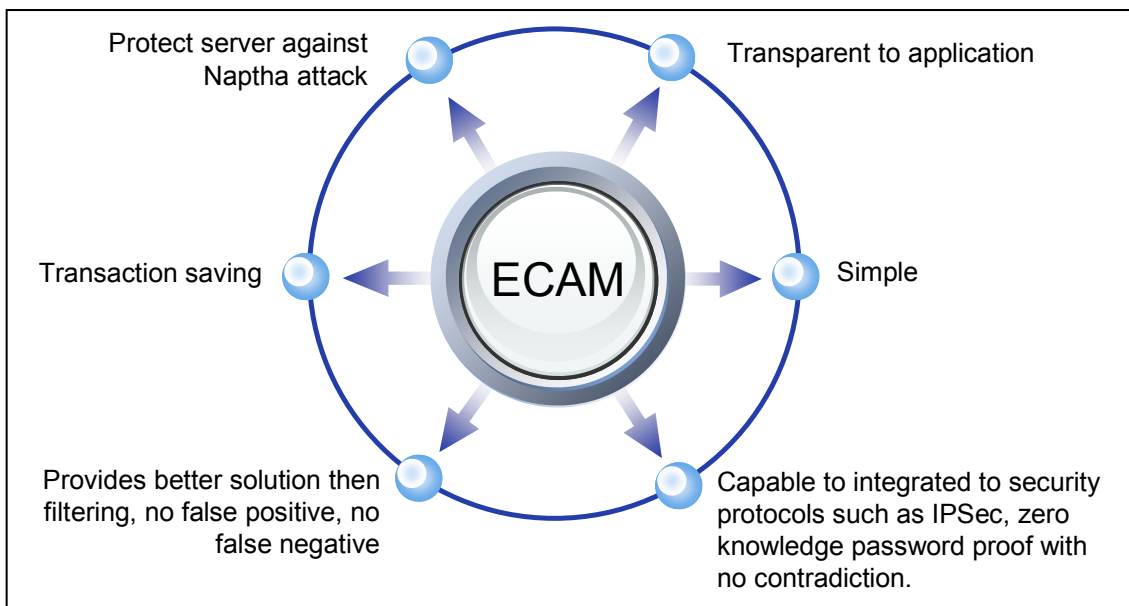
Protect server against Naptha attack

Transparent to application

Transaction saving

ECAM

Simple

Provides better solution then filtering, no false positive, no false negative

Capable to integrated to security protocols such as IPSec, zero knowledge password proof with no contradiction.